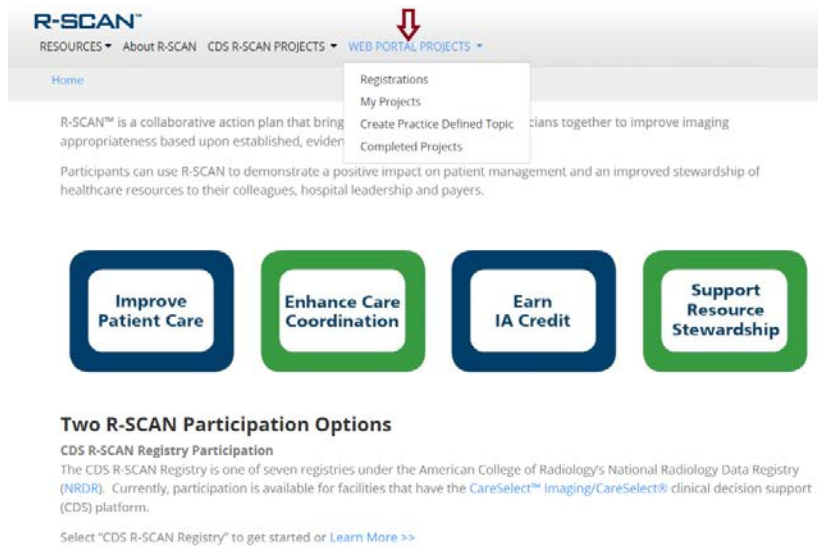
R-SCAN™

RESOURCES ▾ About R-SCAN CDS R-SCAN PROJECTS ▾ WEB PORTAL PROJECTS ▾

Home

Registrations
My Projects
Create Practice Defined Topic
Completed Projects

R-SCAN™ is a collaborative action plan that bring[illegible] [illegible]cians together to improve imaging appropriateness based upon established, eviden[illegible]

Participants can use R-SCAN to demonstrate a positive impact on patient management and an improved stewardship of healthcare resources to their colleagues, hospital leadership and payers.

Improve Patient Care

Enhance Care Coordination

Earn IA Credit

Support Resource Stewardship

Two R-SCAN Participation Options

CDS R-SCAN Registry Participation

The CDS R-SCAN Registry is one of seven registries under the American College of Radiology's National Radiology Data Registry (NRDR). Currently, participation is available for facilities that have the CareSelect™ Imaging/CareSelect® clinical decision support (CDS) platform.

Select "CDS R-SCAN Registry" to get started or Learn More >>